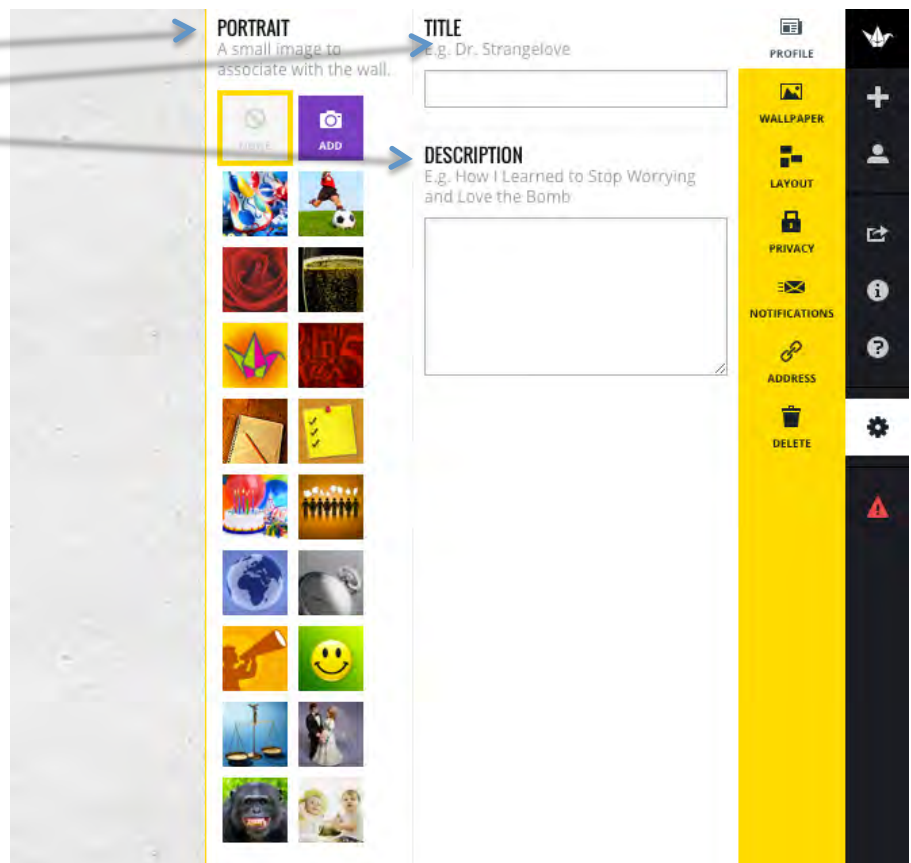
PORTRAIT
A small image to associate with the wall.

NONE
ADD

TITLE
E.g. Dr. Strangelove

DESCRIPTION
E.g. How I Learned to Stop Worrying and Love the Bomb

PROFILE
WALLPAPER
LAYOUT
PRIVACY
NOTIFICATIONS
ADDRESS
DELETE